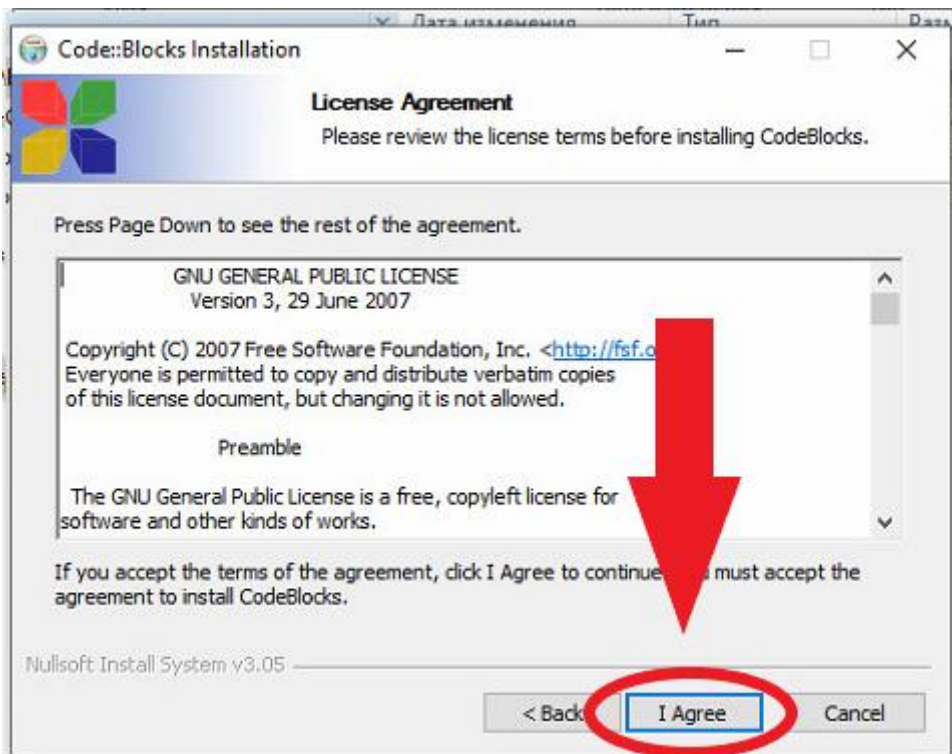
Дата изменения Тип Разм

Code::Blocks Installation

License Agreement

Please review the license terms before installing CodeBlocks.

Press Page Down to see the rest of the agreement.

GNU GENERAL PUBLIC LICENSE
Version 3, 29 June 2007

Copyright (C) 2007 Free Software Foundation, Inc. <http://fsf.o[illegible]
Everyone is permitted to copy and distribute verbatim copies of this license document, but changing it is not allowed.

Preamble

The GNU General Public License is a free, copyleft license for software and other kinds of works.

If you accept the terms of the agreement, click I Agree to continue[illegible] must accept the agreement to install CodeBlocks.

Nullsoft Install System v3.05

< Back

I Agree

Cancel